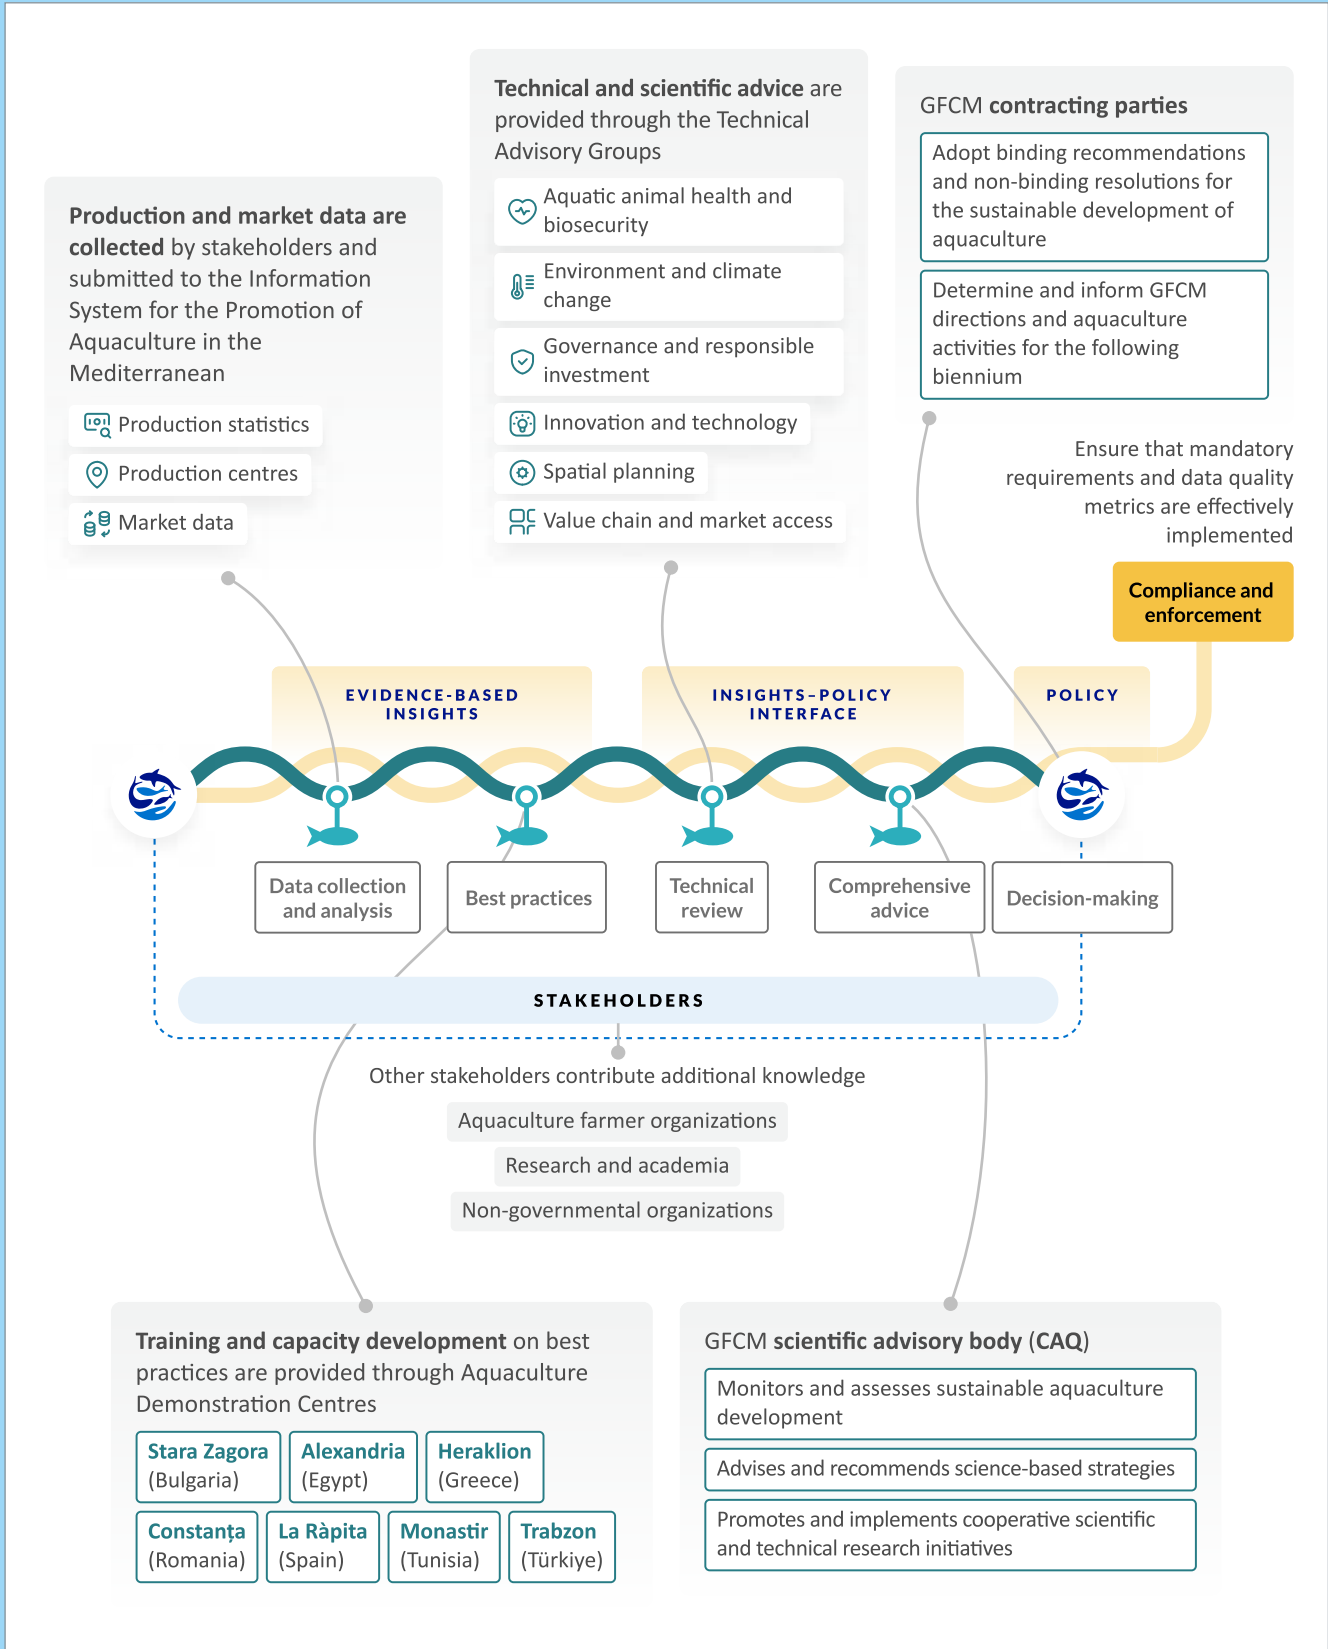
Production and market data are collected by stakeholders and submitted to the Information System for the Promotion of Aquaculture in the Mediterranean

Production statistics

Production centres

Market data

Technical and scientific advice are provided through the Technical Advisory Groups

Aquatic animal health and biosecurity

Environment and climate change

Governance and responsible investment

Innovation and technology

Spatial planning

Value chain and market access

GFCM contracting parties

Adopt binding recommendations and non-binding resolutions for the sustainable development of aquaculture

Determine and inform GFCM directions and aquaculture activities for the following biennium

Ensure that mandatory requirements and data quality metrics are effectively implemented

Compliance and enforcement

EVIDENCE-BASED INSIGHTS

INSIGHTS-POLICY INTERFACE

POLICY

Data collection and analysis

Best practices

Technical review

Comprehensive advice

Decision-making

STAKEHOLDERS

Other stakeholders contribute additional knowledge

Aquaculture farmer organizations

Research and academia

Non-governmental organizations

Training and capacity development on best practices are provided through Aquaculture Demonstration Centres

Stara Zagora (Bulgaria)

Alexandria (Egypt)

Heraklion (Greece)

Constanța (Romania)

La Ràpita (Spain)

Monastir (Tunisia)

Trabzon (Türkiye)

GFCM scientific advisory body (CAQ)

Monitors and assesses sustainable aquaculture development

Advises and recommends science-based strategies

Promotes and implements cooperative scientific and technical research initiatives